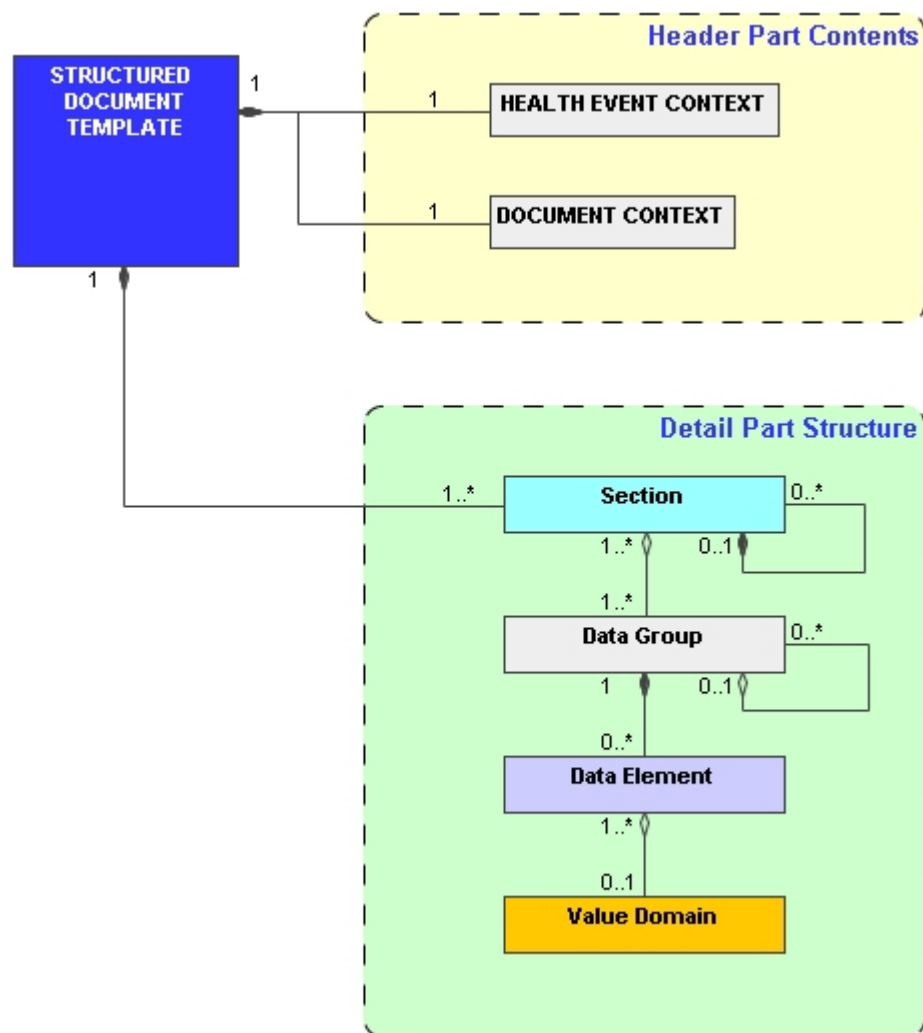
Header Part Contents

STRUCTURED DOCUMENT TEMPLATE

1

1

HEALTH EVENT CONTEXT

1

DOCUMENT CONTEXT

1

Detail Part Structure

1..*

Section

0..*

1..*

0..1

1..*

Data Group

0..*

1

0..1

0..*

Data Element

1..*

0..1

Value Domain